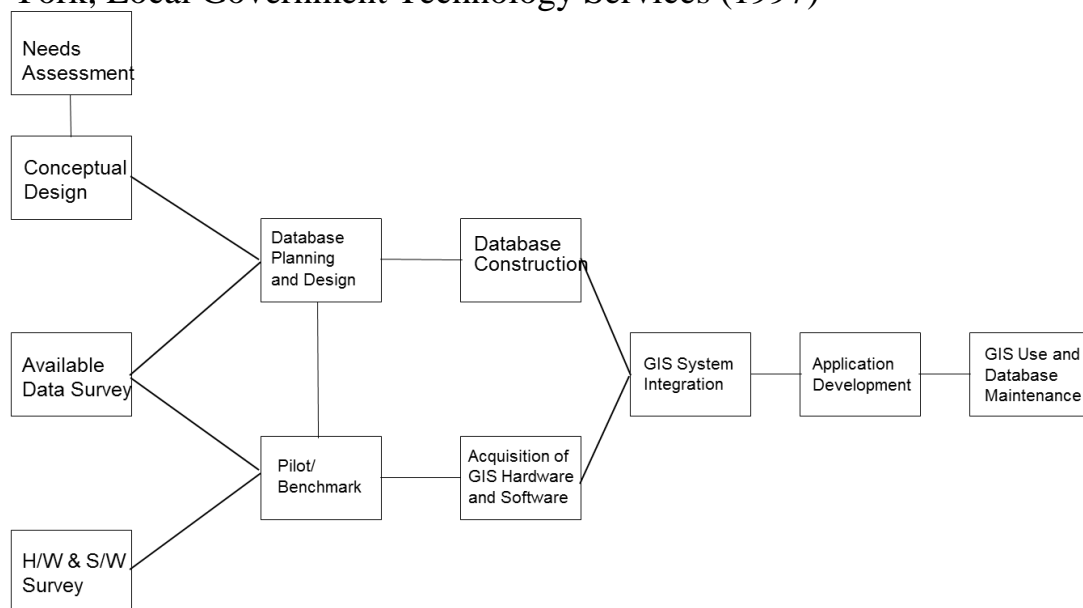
York, Local Government Technology Services (1997)

Needs Assessment

Conceptual Design

Available Data Survey

H/W & S/W Survey

Database Planning and Design

Pilot/ Benchmark

Database Construction

Acquisition of GIS Hardware and Software

GIS System Integration

Application Development

GIS Use and Database Maintenance